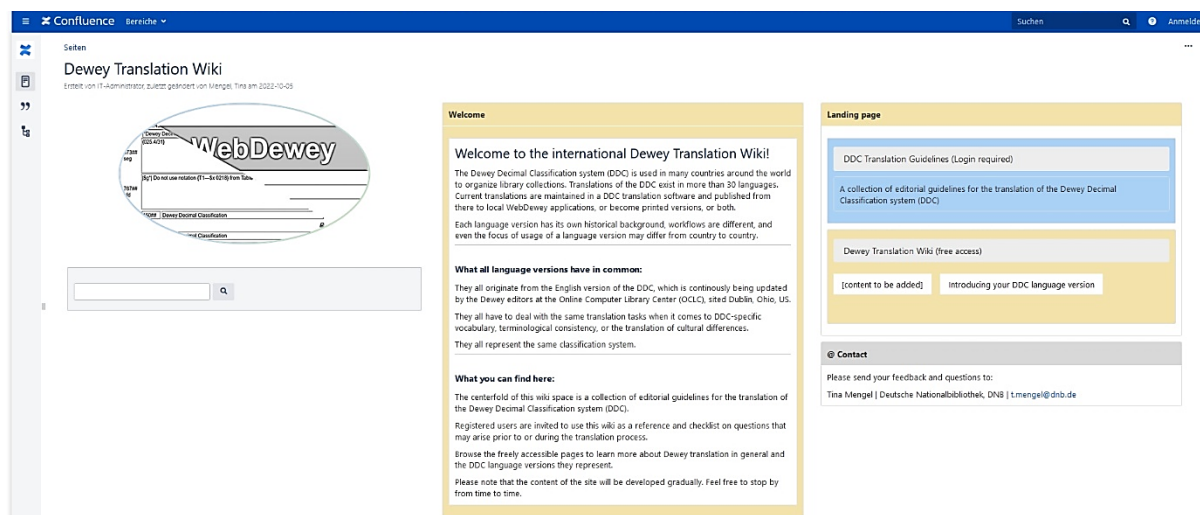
Confluence Bereiche

Suchen

Anmelde

Seiten

Dewey Translation Wiki

Erstellt von IT-Administrator, zuletzt geändert von Mengel, Tina am 2022-10-05

WebDewey

Welcome

Welcome to the international Dewey Translation Wiki!

The Dewey Decimal Classification system (DDC) is used in many countries around the world to organize library collections. Translations of the DDC exist in more than 30 languages. Current translations are maintained in a DDC translation software and published from there to local WebDewey applications, or become printed versions, or both.

Each language version has its own historical background, workflows are different, and even the focus of usage of a language version may differ from country to country.

What all language versions have in common:

They all originate from the English version of the DDC, which is continously being updated by the Dewey editors at the Online Computer Library Center (OCLC), sited Dublin, Ohio, US.

They all have to deal with the same translation tasks when it comes to DDC-specific vocabulary, terminological consistency, or the translation of cultural differences.

They all represent the same classification system.

What you can find here:

The centerfold of this wiki space is a collection of editorial guidelines for the translation of the Dewey Decimal Classification system (DDC).

Registered users are invited to use this wiki as a reference and checklist on questions that may arise prior to or during the translation process.

Browse the freely accessible pages to learn more about Dewey translation in general and the DDC language versions they represent.

Please note that the content of the site will be developed gradually. Feel free to stop by from time to time.

Landing page

DDC Translation Guidelines (Login required)

A collection of editorial guidelines for the translation of the Dewey Decimal Classification system (DDC)

Dewey Translation Wiki (free access)

[content to be added]

Introducing your DDC language version

@ Contact

Please send your feedback and questions to:

Tina Mengel | Deutsche Nationalbibliothek, DNB | t.mengel@dnb.de